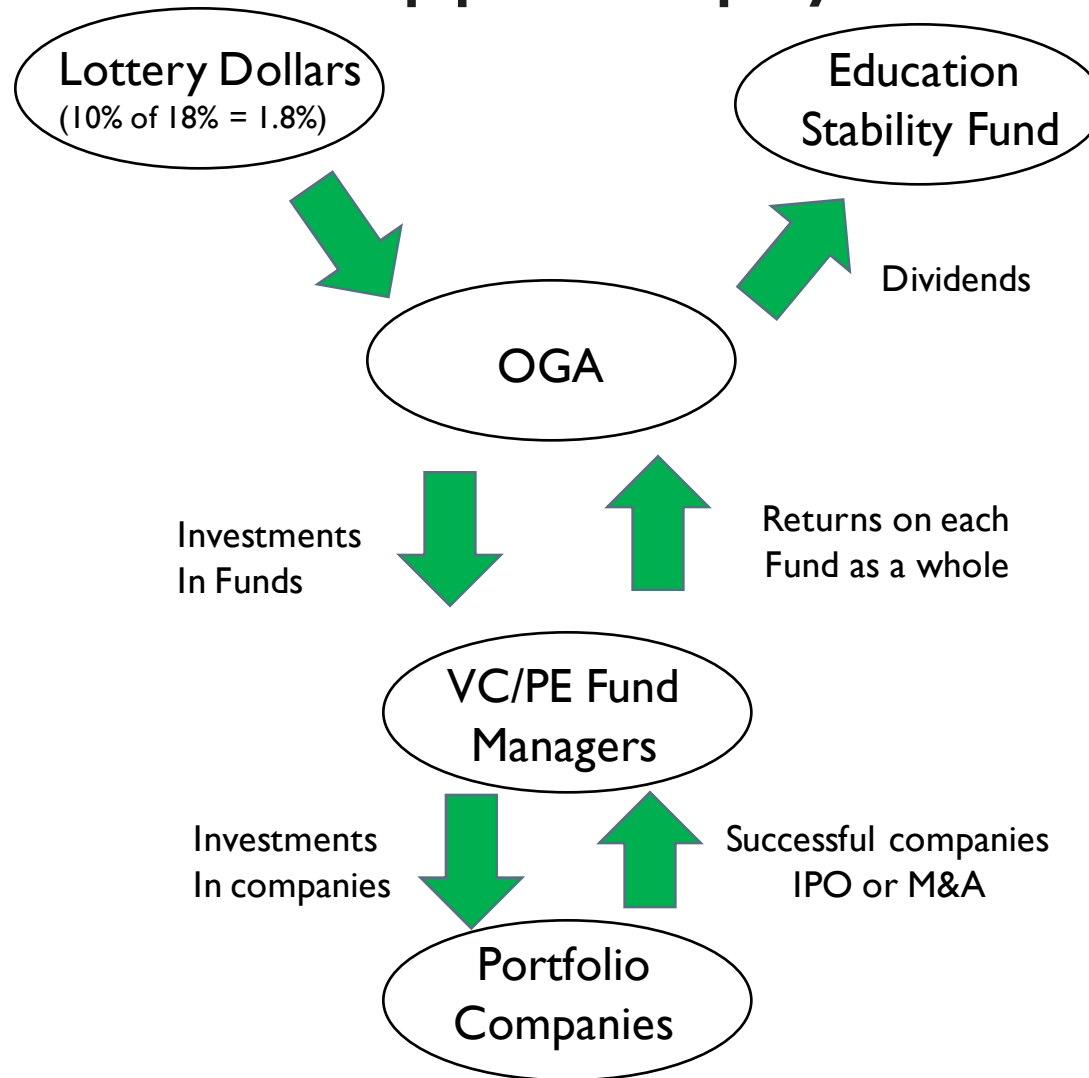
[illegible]

Lottery Dollars
(10% of 18% = 1.8%)

Education Stability Fund

Dividends

OGA

Investments In Funds

Returns on each Fund as a whole

VC/PE Fund Managers

Investments In companies

Successful companies IPO or M&A

Portfolio Companies